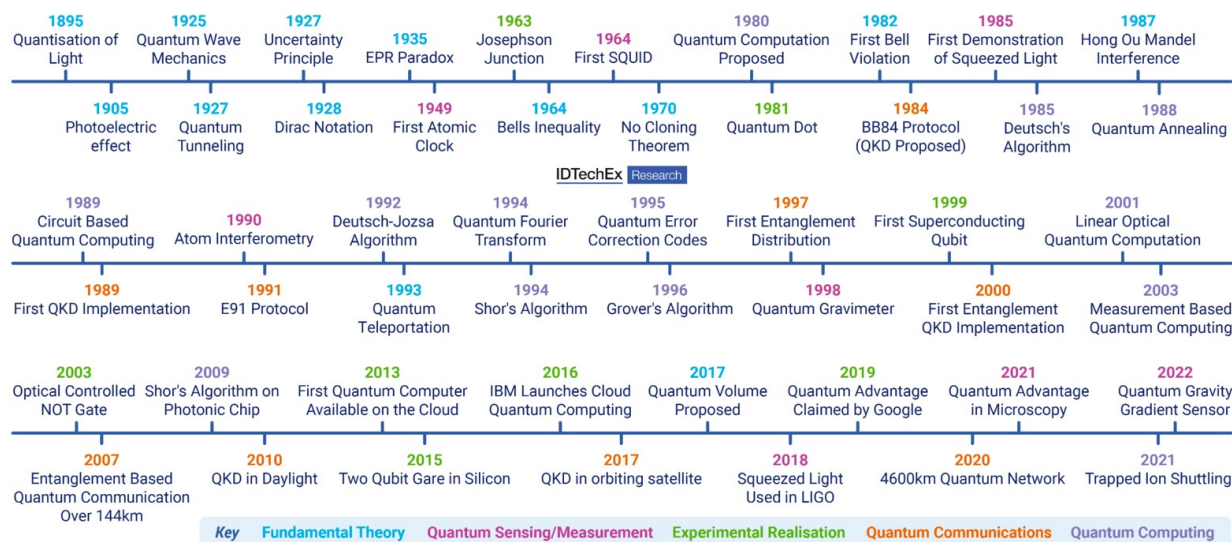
1895
Quantisation of Light

1925
Quantum Wave Mechanics

1927
Uncertainty Principle

1935
EPR Paradox

1963
Josephson Junction

1964
First SQUID

1980
Quantum Computation Proposed

1982
First Bell Violation

1985
First Demonstration of Squeezed Light

1987
Hong Ou Mandel Interference

1905
Photoelectric effect

1927
Quantum Tunneling

1928
Dirac Notation

1949
First Atomic Clock

1964
Bells Inequality

1970
No Cloning Theorem

1981
Quantum Dot

1984
BB84 Protocol (QKD Proposed)

1985
Deutsch's Algorithm

1988
Quantum Annealing

IDTechEx Research

1989
Circuit Based Quantum Computing

1990
Atom Interferometry

1992
Deutsch-Jozsa Algorithm

1994
Quantum Fourier Transform

1995
Quantum Error Correction Codes

1997
First Entanglement Distribution

1999
First Superconducting Qubit

2001
Linear Optical Quantum Computation

1989
First QKD Implementation

1991
E91 Protocol

1993
Quantum Teleportation

1994
Shor's Algorithm

1996
Grover's Algorithm

1998
Quantum Gravimeter

2000
First Entanglement QKD Implementation

2003
Measurement Based Quantum Computing

2003
Optical Controlled NOT Gate

2009
Shor's Algorithm on Photonic Chip

2013
First Quantum Computer Available on the Cloud

2016
IBM Launches Cloud Quantum Computing

2017
Quantum Volume Proposed

2019
Quantum Advantage Claimed by Google

2021
Quantum Advantage in Microscopy

2022
Quantum Gravity Gradient Sensor

2007
Entanglement Based Quantum Communication Over 144km

2010
QKD in Daylight

2015
Two Qubit Gare in Silicon

2017
QKD in orbiting satellite

2018
Squeezed Light Used in LIGO

2020
4600km Quantum Network

2021
Trapped Ion Shuttling

Key Fundamental Theory Quantum Sensing/Measurement Experimental Realisation Quantum Communications Quantum Computing